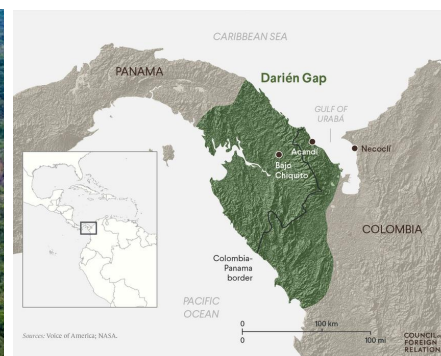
CARIBBEAN SEA

PANAMA

Darién Gap

GULF OF URABÁ

Acandí

Necoclí

Bajo Chiquito

COLOMBIA

Colombia-Panama border

PACIFIC OCEAN

0

100 km

0

100 mi

Sources: Voice of America; NASA.

COUNCIL FOREIGN RELATION